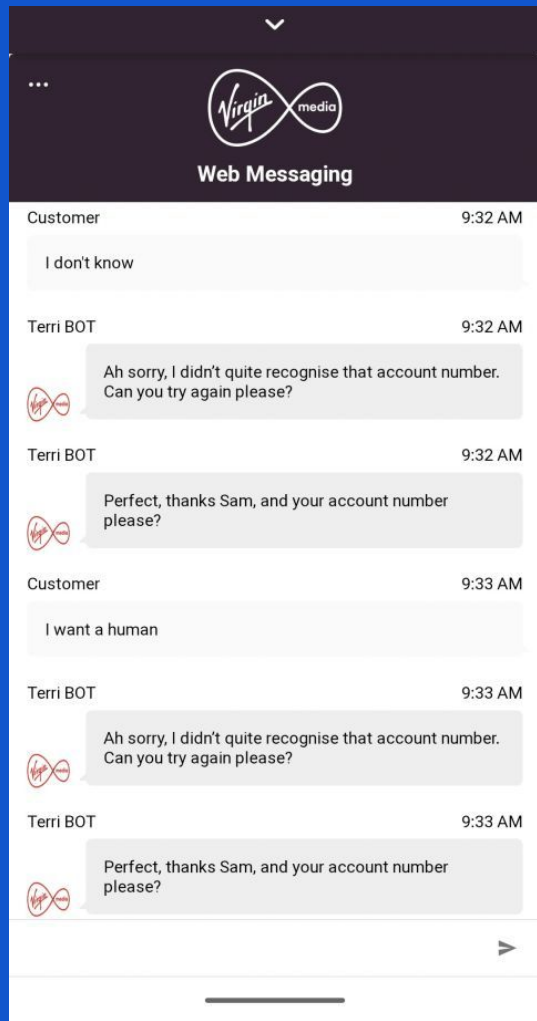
...

Virgin media

Web Messaging

Customer 9:32 AM

I don't know

Terri BOT 9:32 AM

Ah sorry, I didn't quite recognise that account number. Can you try again please?

Terri BOT 9:32 AM

Perfect, thanks Sam, and your account number please?

Customer 9:33 AM

I want a human

Terri BOT 9:33 AM

Ah sorry, I didn't quite recognise that account number. Can you try again please?

Terri BOT 9:33 AM

Perfect, thanks Sam, and your account number please?